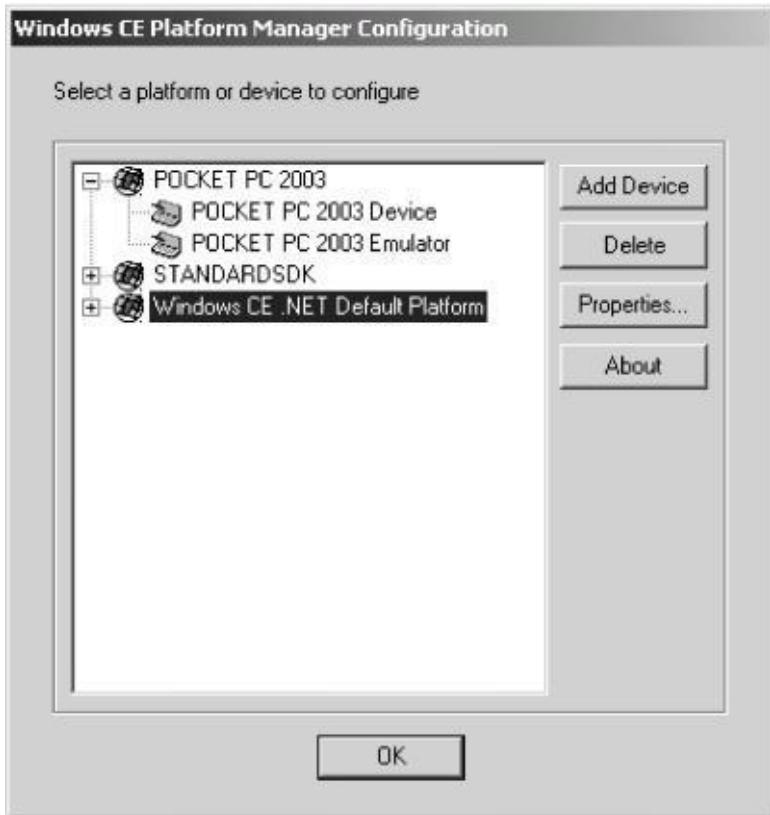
Windows CE Platform Manager Configuration

Select a platform or device to configure

POCKET PC 2003
POCKET PC 2003 Device
POCKET PC 2003 Emulator
STANDARDSDK
Windows CE .NET Default Platform

Add Device
Delete
Properties...
About

OK